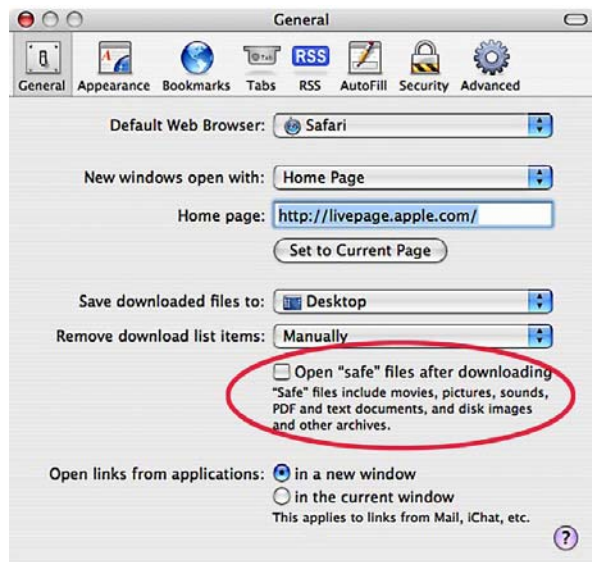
General

General Appearance Bookmarks Tabs RSS AutoFill Security Advanced

Default Web Browser: Safari

New windows open with: Home Page

Home page: http://livepage.apple.com/

Set to Current Page

Save downloaded files to: Desktop

Remove download list items: Manually

Open "safe" files after downloading
"Safe" files include movies, pictures, sounds, PDF and text documents, and disk images and other archives.

Open links from applications: in a new window
in the current window
This applies to links from Mail, iChat, etc.

?